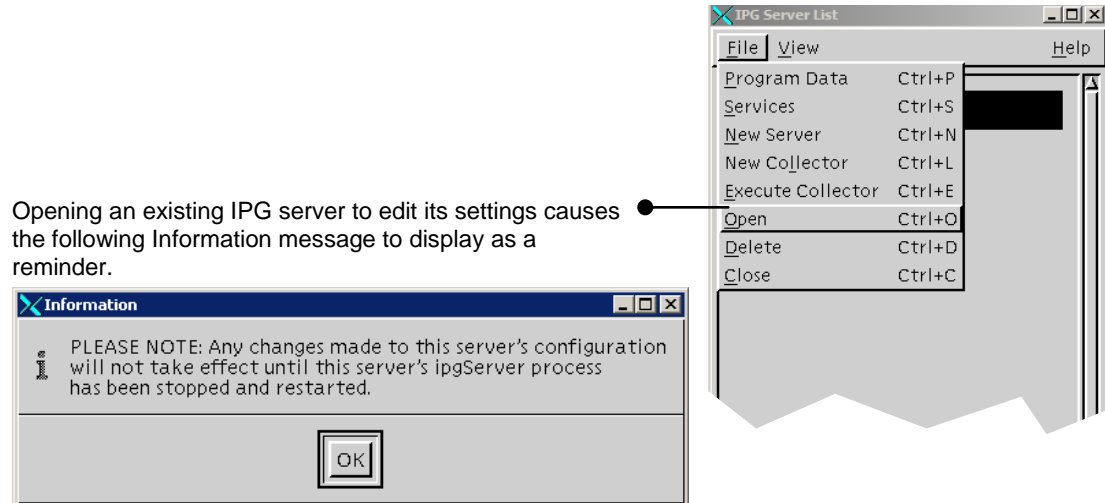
IPG Server List

File View Help

Program Data Ctrl+P
Services Ctrl+S
New Server Ctrl+N
New Collector Ctrl+L
Execute Collector Ctrl+E
Open Ctrl+O
Delete Ctrl+D
Close Ctrl+C

Opening an existing IPG server to edit its settings causes the following Information message to display as a reminder.

Information

PLEASE NOTE: Any changes made to this server's configuration will not take effect until this server's ipgServer process has been stopped and restarted.

OK